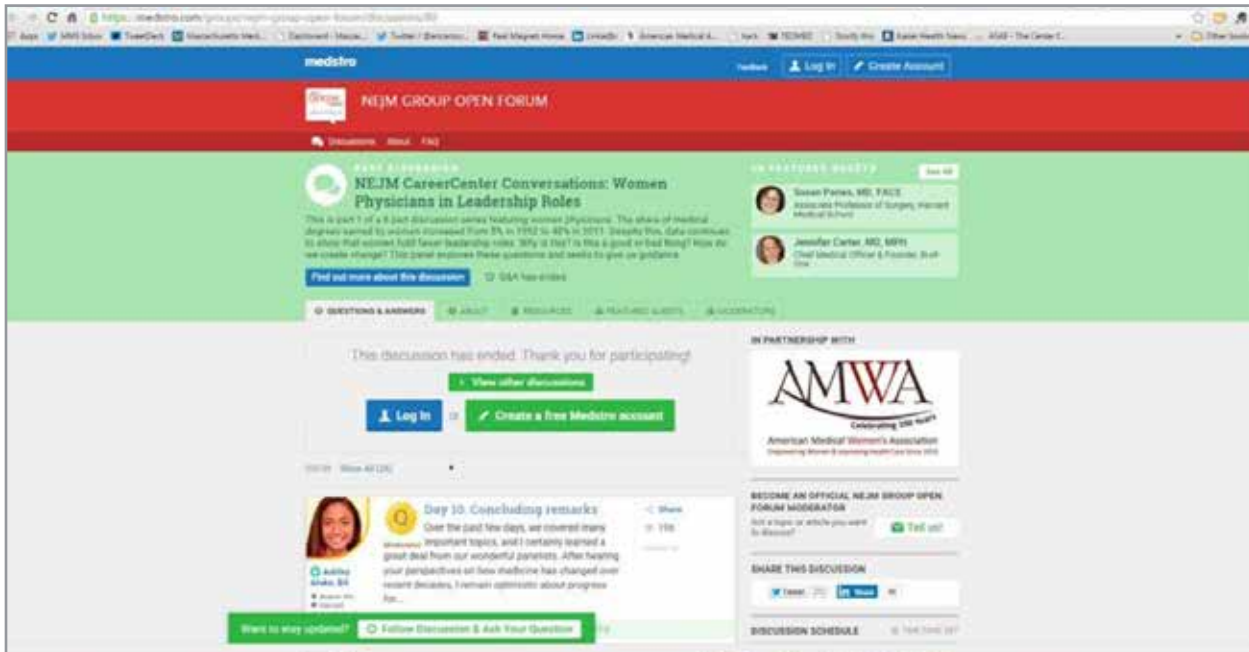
https://medstro.com/groups/nejm-group-open-forum/discussions/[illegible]

Apps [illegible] TweetDeck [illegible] Dashboard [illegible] Twitter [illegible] LinkedIn American Medical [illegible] TEDMED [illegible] Kaiser Health News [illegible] Other bookmarks

medstro

Feedback Log In Create Account

NEJM GROUP OPEN FORUM

Discussions About FAQ

PAST DISCUSSION

NEJM CareerCenter Conversations: Women Physicians in Leadership Roles

This is part 1 of a 6 part discussion series featuring women physicians. The share of medical degrees earned by women increased from 9% in 1970 to 48% in 2011. Despite this, data continues to show that women hold fewer leadership roles. Why is this? Is this a good or bad thing? How do we create change? This panel explores these questions and seeks to give us guidance.

Find out more about this discussion

Q&A has ended

IN FEATURED GUESTS

See All

Susan Pories, MD, FACS
Associate Professor of Surgery, Harvard Medical School

Jennifer Carter, MD, MPH
Chief Medical Officer & Founder, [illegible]

QUESTIONS & ANSWERS ABOUT RESOURCES FEATURED GUESTS MODERATORS

This discussion has ended. Thank you for participating!

View other discussions

Log In or Create a free Medstro account

Show All (26)

Day 10: Concluding remarks

Over the past few days, we covered many important topics, and I certainly learned a great deal from our wonderful panelists. After hearing your perspectives on how medicine has changed over recent decades, I remain optimistic about progress for...

Share

196

Ashley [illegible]

Want to stay updated? Follow Discussion & Ask Your Question

IN PARTNERSHIP WITH

AMWA

Celebrating 100 Years

American Medical Women's Association

Empowering Women & Improving Health Care Since 1915

BECOME AN OFFICIAL NEJM GROUP OPEN FORUM MODERATOR

Got a topic or article you want to discuss?

Tell us!

SHARE THIS DISCUSSION

Tweet Share

DISCUSSION SCHEDULE